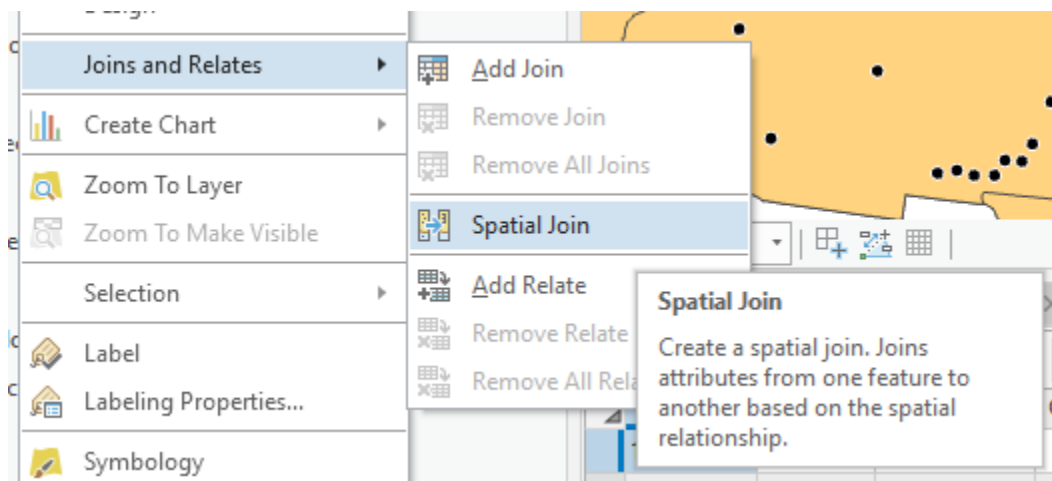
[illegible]

Joins and Relates

Create Chart

Zoom To Layer

Zoom To Make Visible

Selection

Label

Labeling Properties...

Symbology

Add Join

Remove Join

Remove All Joins

Spatial Join

Add Relate

Remove Relate

Remove All Rela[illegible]

Spatial Join

Create a spatial join. Joins attributes from one feature to another based on the spatial relationship.